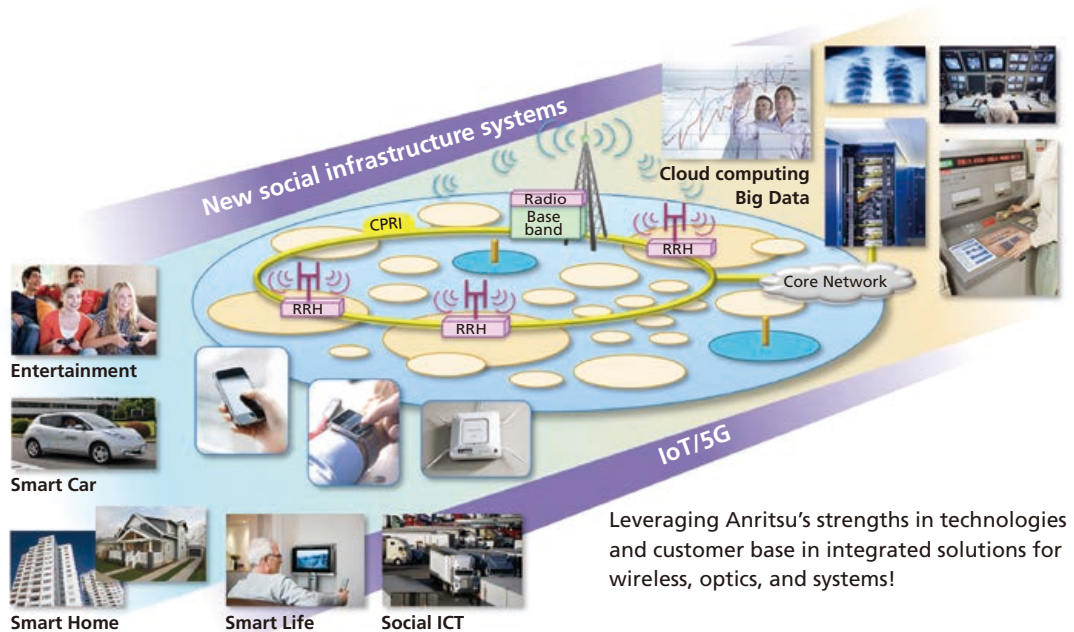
New social infrastructure systems

Cloud computing
Big Data

Radio
Base band

CPRI

RRH

RRH

RRH

Core Network

Entertainment

Smart Car

IoT/5G

Smart Home

Smart Life

Social ICT

Leveraging Anritsu's strengths in technologies and customer base in integrated solutions for wireless, optics, and systems!